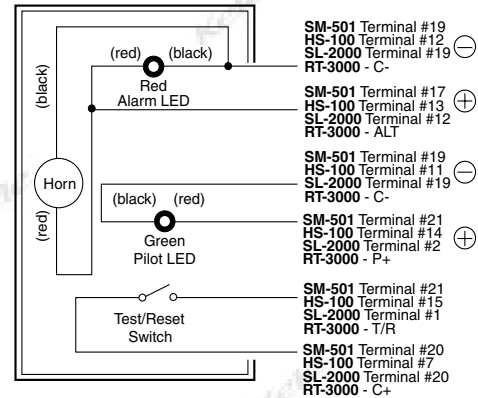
(red) (black)
Red
Alarm LED
(black)
Horn
(red)
(black) (red)
Green
Pilot LED
Test/Reset
Switch

SM-501 Terminal #19
HS-100 Terminal #12
SL-2000 Terminal #19
RT-3000 - C-
⊖

SM-501 Terminal #17
HS-100 Terminal #13
SL-2000 Terminal #12
RT-3000 - ALT
⊕

SM-501 Terminal #19
HS-100 Terminal #11
SL-2000 Terminal #19
RT-3000 - C-
⊖

SM-501 Terminal #21
HS-100 Terminal #14
SL-2000 Terminal #2
RT-3000 - P+
⊕

SM-501 Terminal #21
HS-100 Terminal #15
SL-2000 Terminal #1
RT-3000 - T/R

SM-501 Terminal #20
HS-100 Terminal #7
SL-2000 Terminal #20
RT-3000 - C+